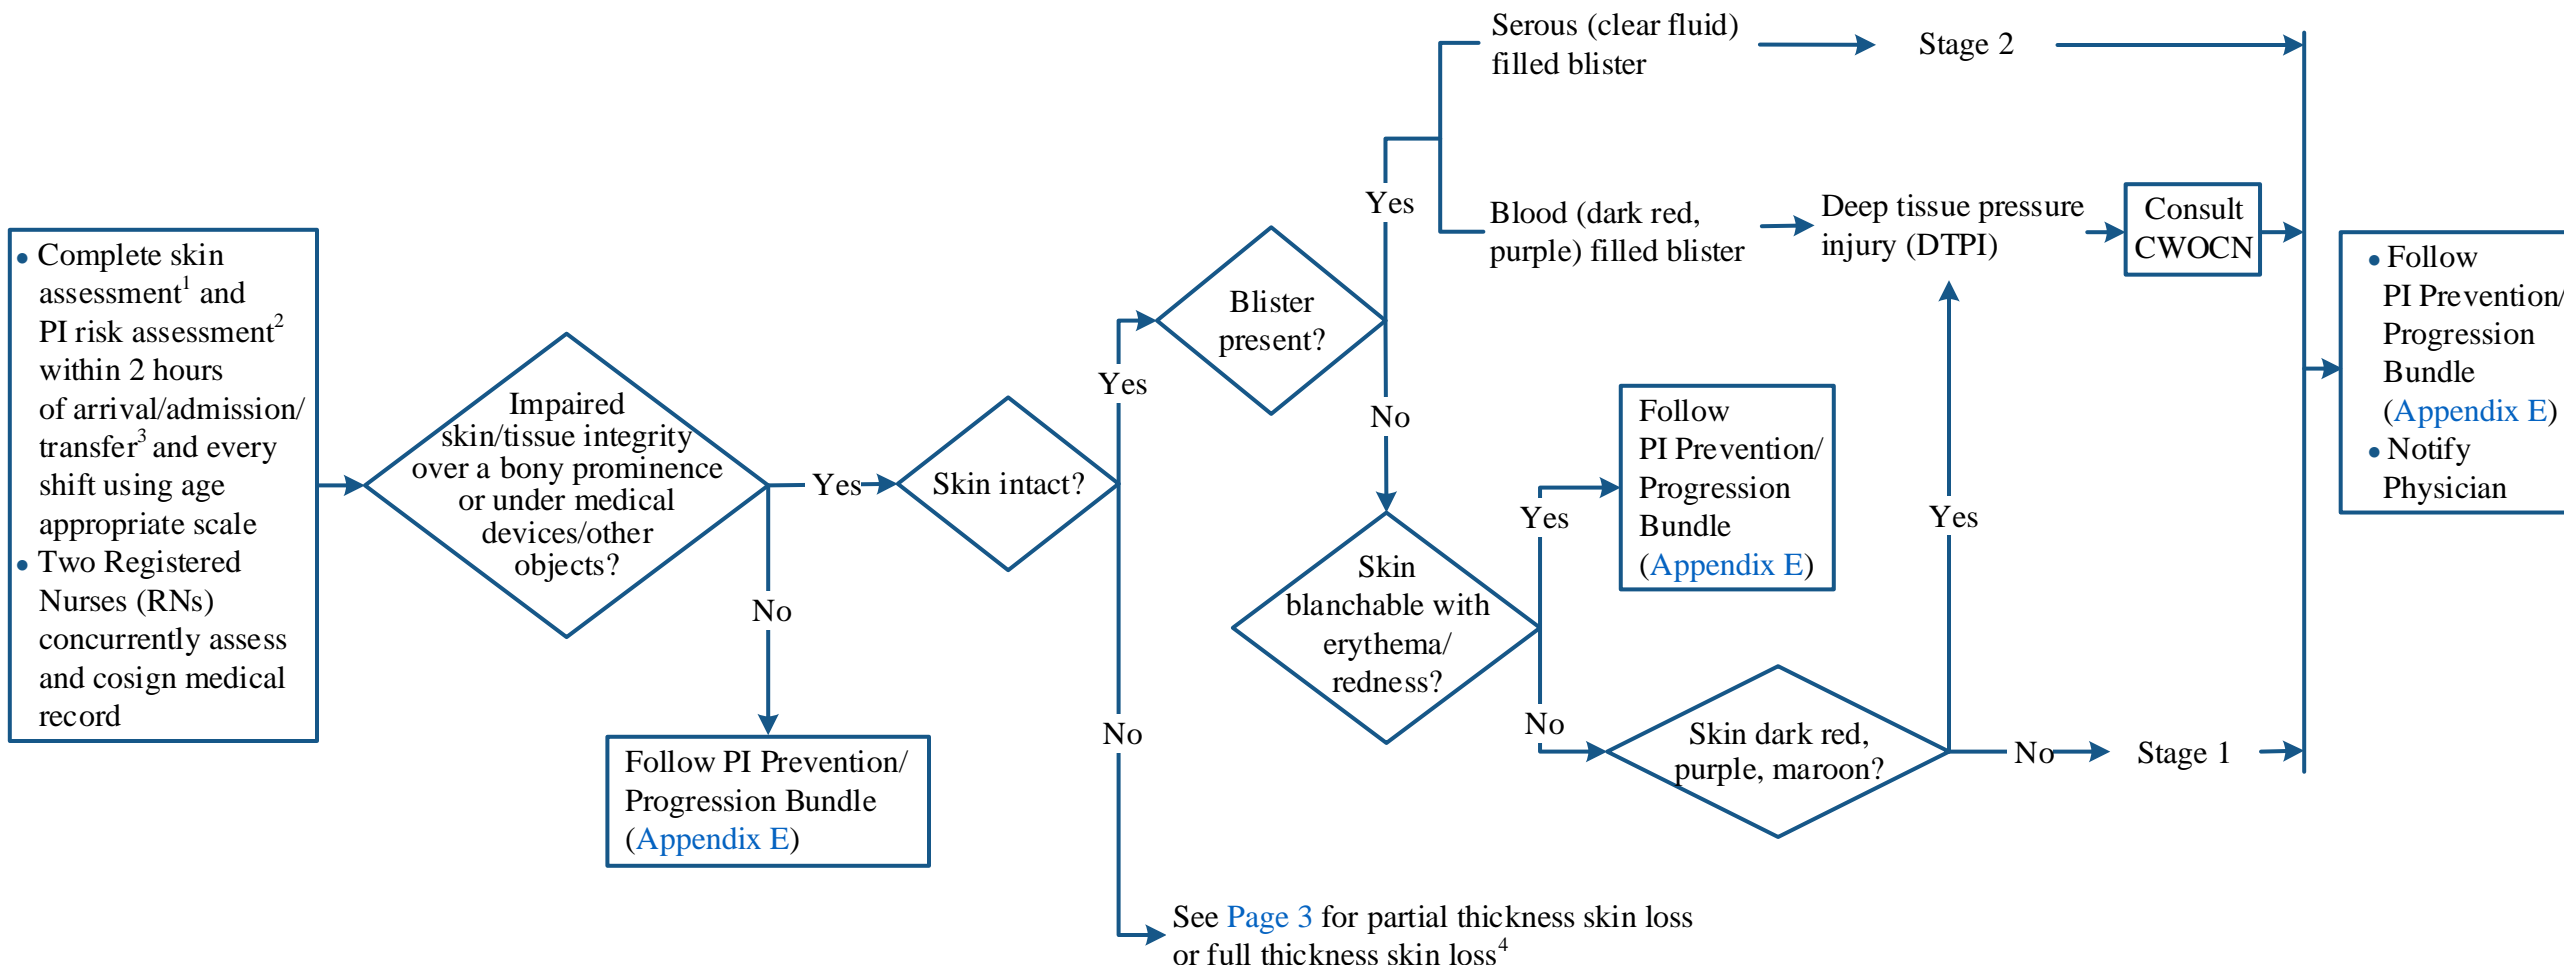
• Complete skin assessment$^1$ and PI risk assessment$^2$ within 2 hours of arrival/admission/ transfer$^3$ and every shift using age appropriate scale
• Two Registered Nurses (RNs) concurrently assess and cosign medical record

Impaired skin/tissue integrity over a bony prominence or under medical devices/other objects?

Yes

No

Follow PI Prevention/ Progression Bundle (Appendix E)

Skin intact?

Yes

No

See Page 3 for partial thickness skin loss or full thickness skin loss$^4$

Blister present?

Yes

No

Serous (clear fluid) filled blister

Stage 2

Blood (dark red, purple) filled blister

Deep tissue pressure injury (DTPI)

Consult CWOCN

Skin blanchable with erythema/ redness?

Yes

No

Follow PI Prevention/ Progression Bundle (Appendix E)

Skin dark red, purple, maroon?

Yes

No

Stage 1

• Follow PI Prevention/ Progression Bundle (Appendix E)
• Notify Physician